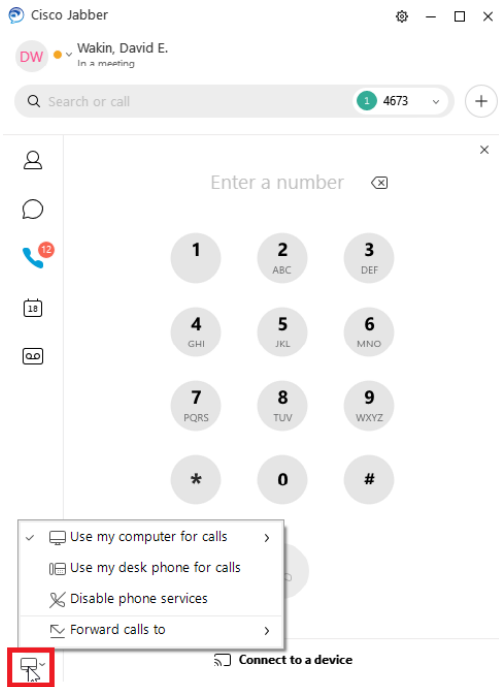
Cisco Jabber

DW Wakin, David E.
In a meeting

Search or call
1 4673

12

18

Enter a number

1
2 ABC
3 DEF
4 GHI
5 JKL
6 MNO
7 PQRS
8 TUV
9 WXYZ
*
0
#

✓ Use my computer for calls
Use my desk phone for calls
Disable phone services
Forward calls to

Connect to a device